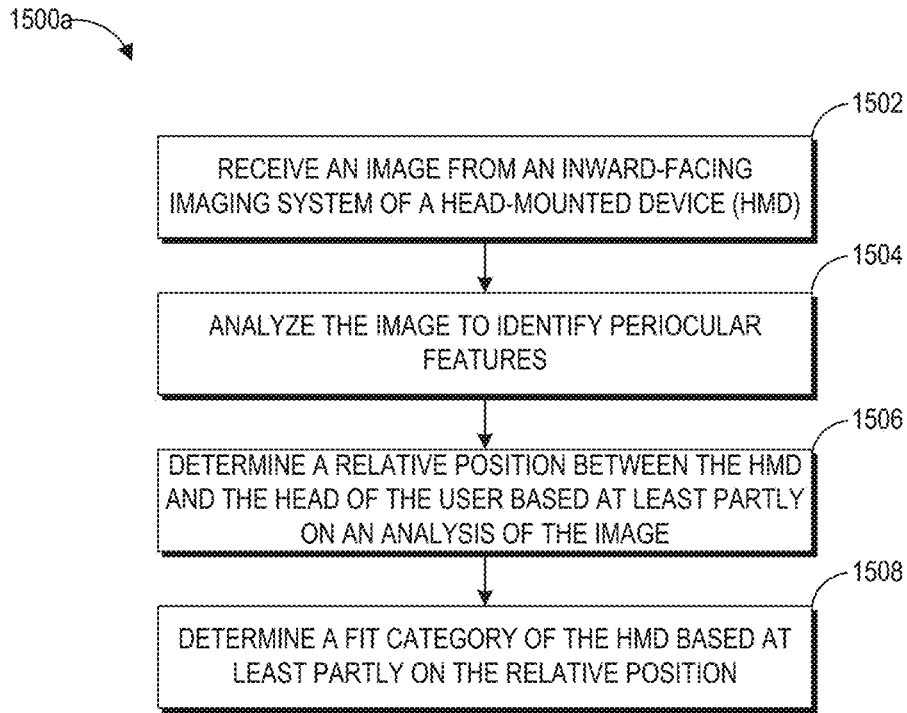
1500a

1502

RECEIVE AN IMAGE FROM AN INWARD-FACING IMAGING SYSTEM OF A HEAD-MOUNTED DEVICE (HMD)

1504

ANALYZE THE IMAGE TO IDENTIFY PERIOCULAR FEATURES

1506

DETERMINE A RELATIVE POSITION BETWEEN THE HMD AND THE HEAD OF THE USER BASED AT LEAST PARTLY ON AN ANALYSIS OF THE IMAGE

1508

DETERMINE A FIT CATEGORY OF THE HMD BASED AT LEAST PARTLY ON THE RELATIVE POSITION